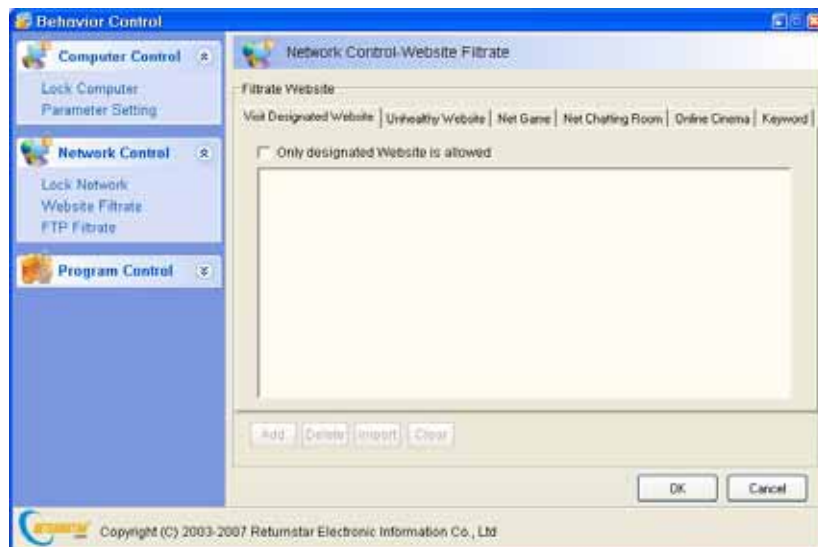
Behavior Control

Computer Control

Lock Computer
Parameter Setting

Network Control

Lock Network
Website Filtrate
FTP Filtrate

Program Control

Network Control-Website Filtrate

Filtrate Website

Visit Designated Website | Unhealthy Website | Net Game | Net Chatting Room | Online Cinema | Keyword

Only designated Website is allowed

Add | Delete | Import | Clear

OK | Cancel

Copyright (C) 2003-2007 Returnstar Electronic Information Co., Ltd